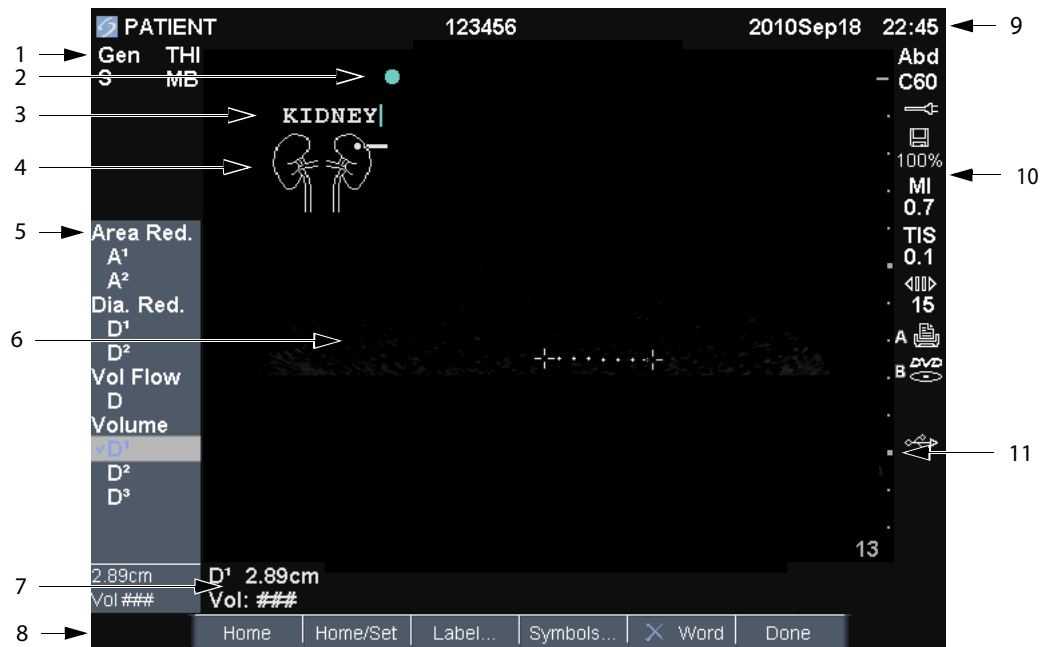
PATIENT 123456 2010Sep18 22:45

1 Gen THI
S MB
2
3 KIDNEY
4
5 Area Red.
A¹
A²
Dia. Red.
D¹
D²
Vol Flow
D
Volume
✓D¹
D²
D³
6
2.89cm
Vol ###
7 D¹ 2.89cm
Vol: ###
8

Abd
C60
100%
MI
0.7
TIS
0.1
15
A
B DVD
13

9
10
11

Home | Home/Set | Label... | Symbols... | ✕ Word | Done